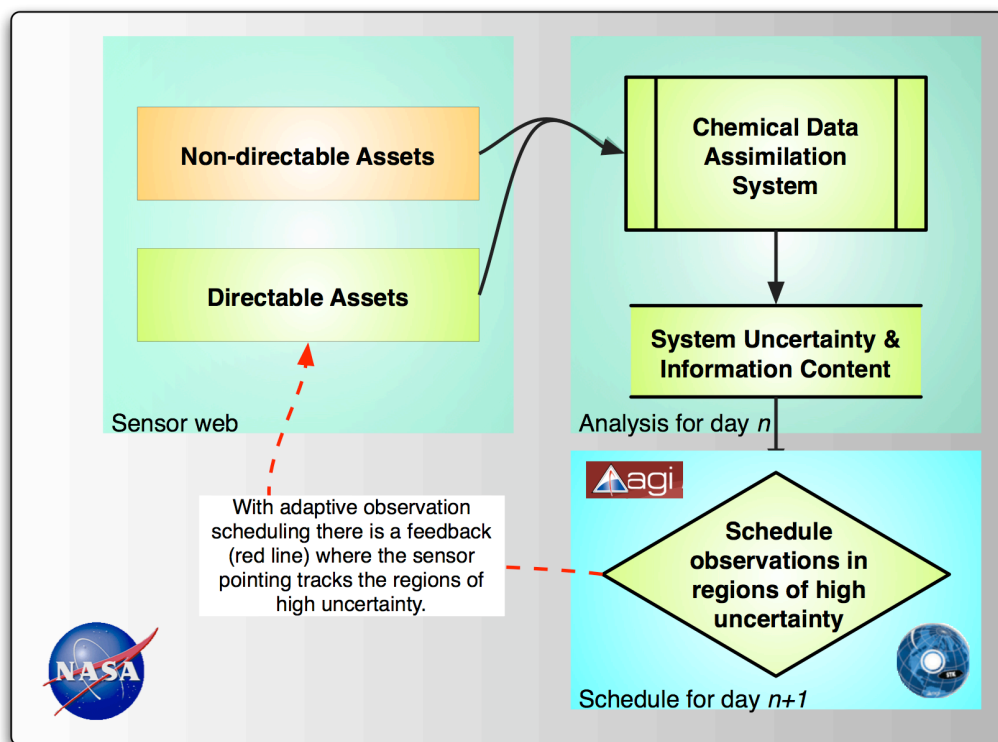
Non-directable Assets

Directable Assets

Sensor web

Chemical Data Assimilation System

System Uncertainty & Information Content

Analysis for day *n*

agi

With adaptive observation scheduling there is a feedback (red line) where the sensor pointing tracks the regions of high uncertainty.

Schedule observations in regions of high uncertainty

NASA

STK

Schedule for day *n+1*